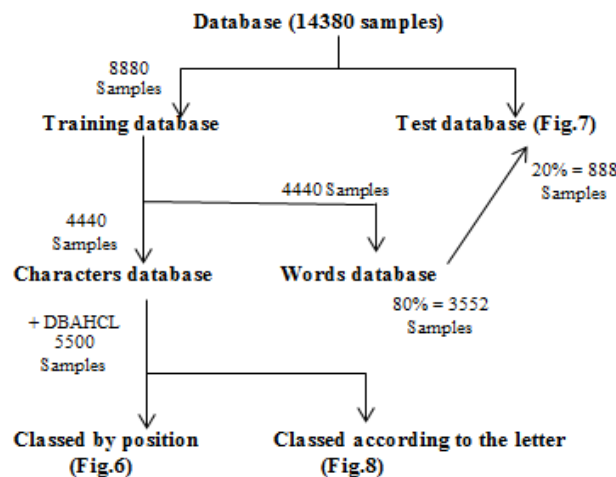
Database (14380 samples)

8880 Samples

Training database

Test database (Fig.7)

20% = 888 Samples

4440 Samples

4440 Samples

Characters database

Words database

80% = 3552 Samples

+ DBAHCL 5500 Samples

Classed by position (Fig.6)

Classed according to the letter (Fig.8)